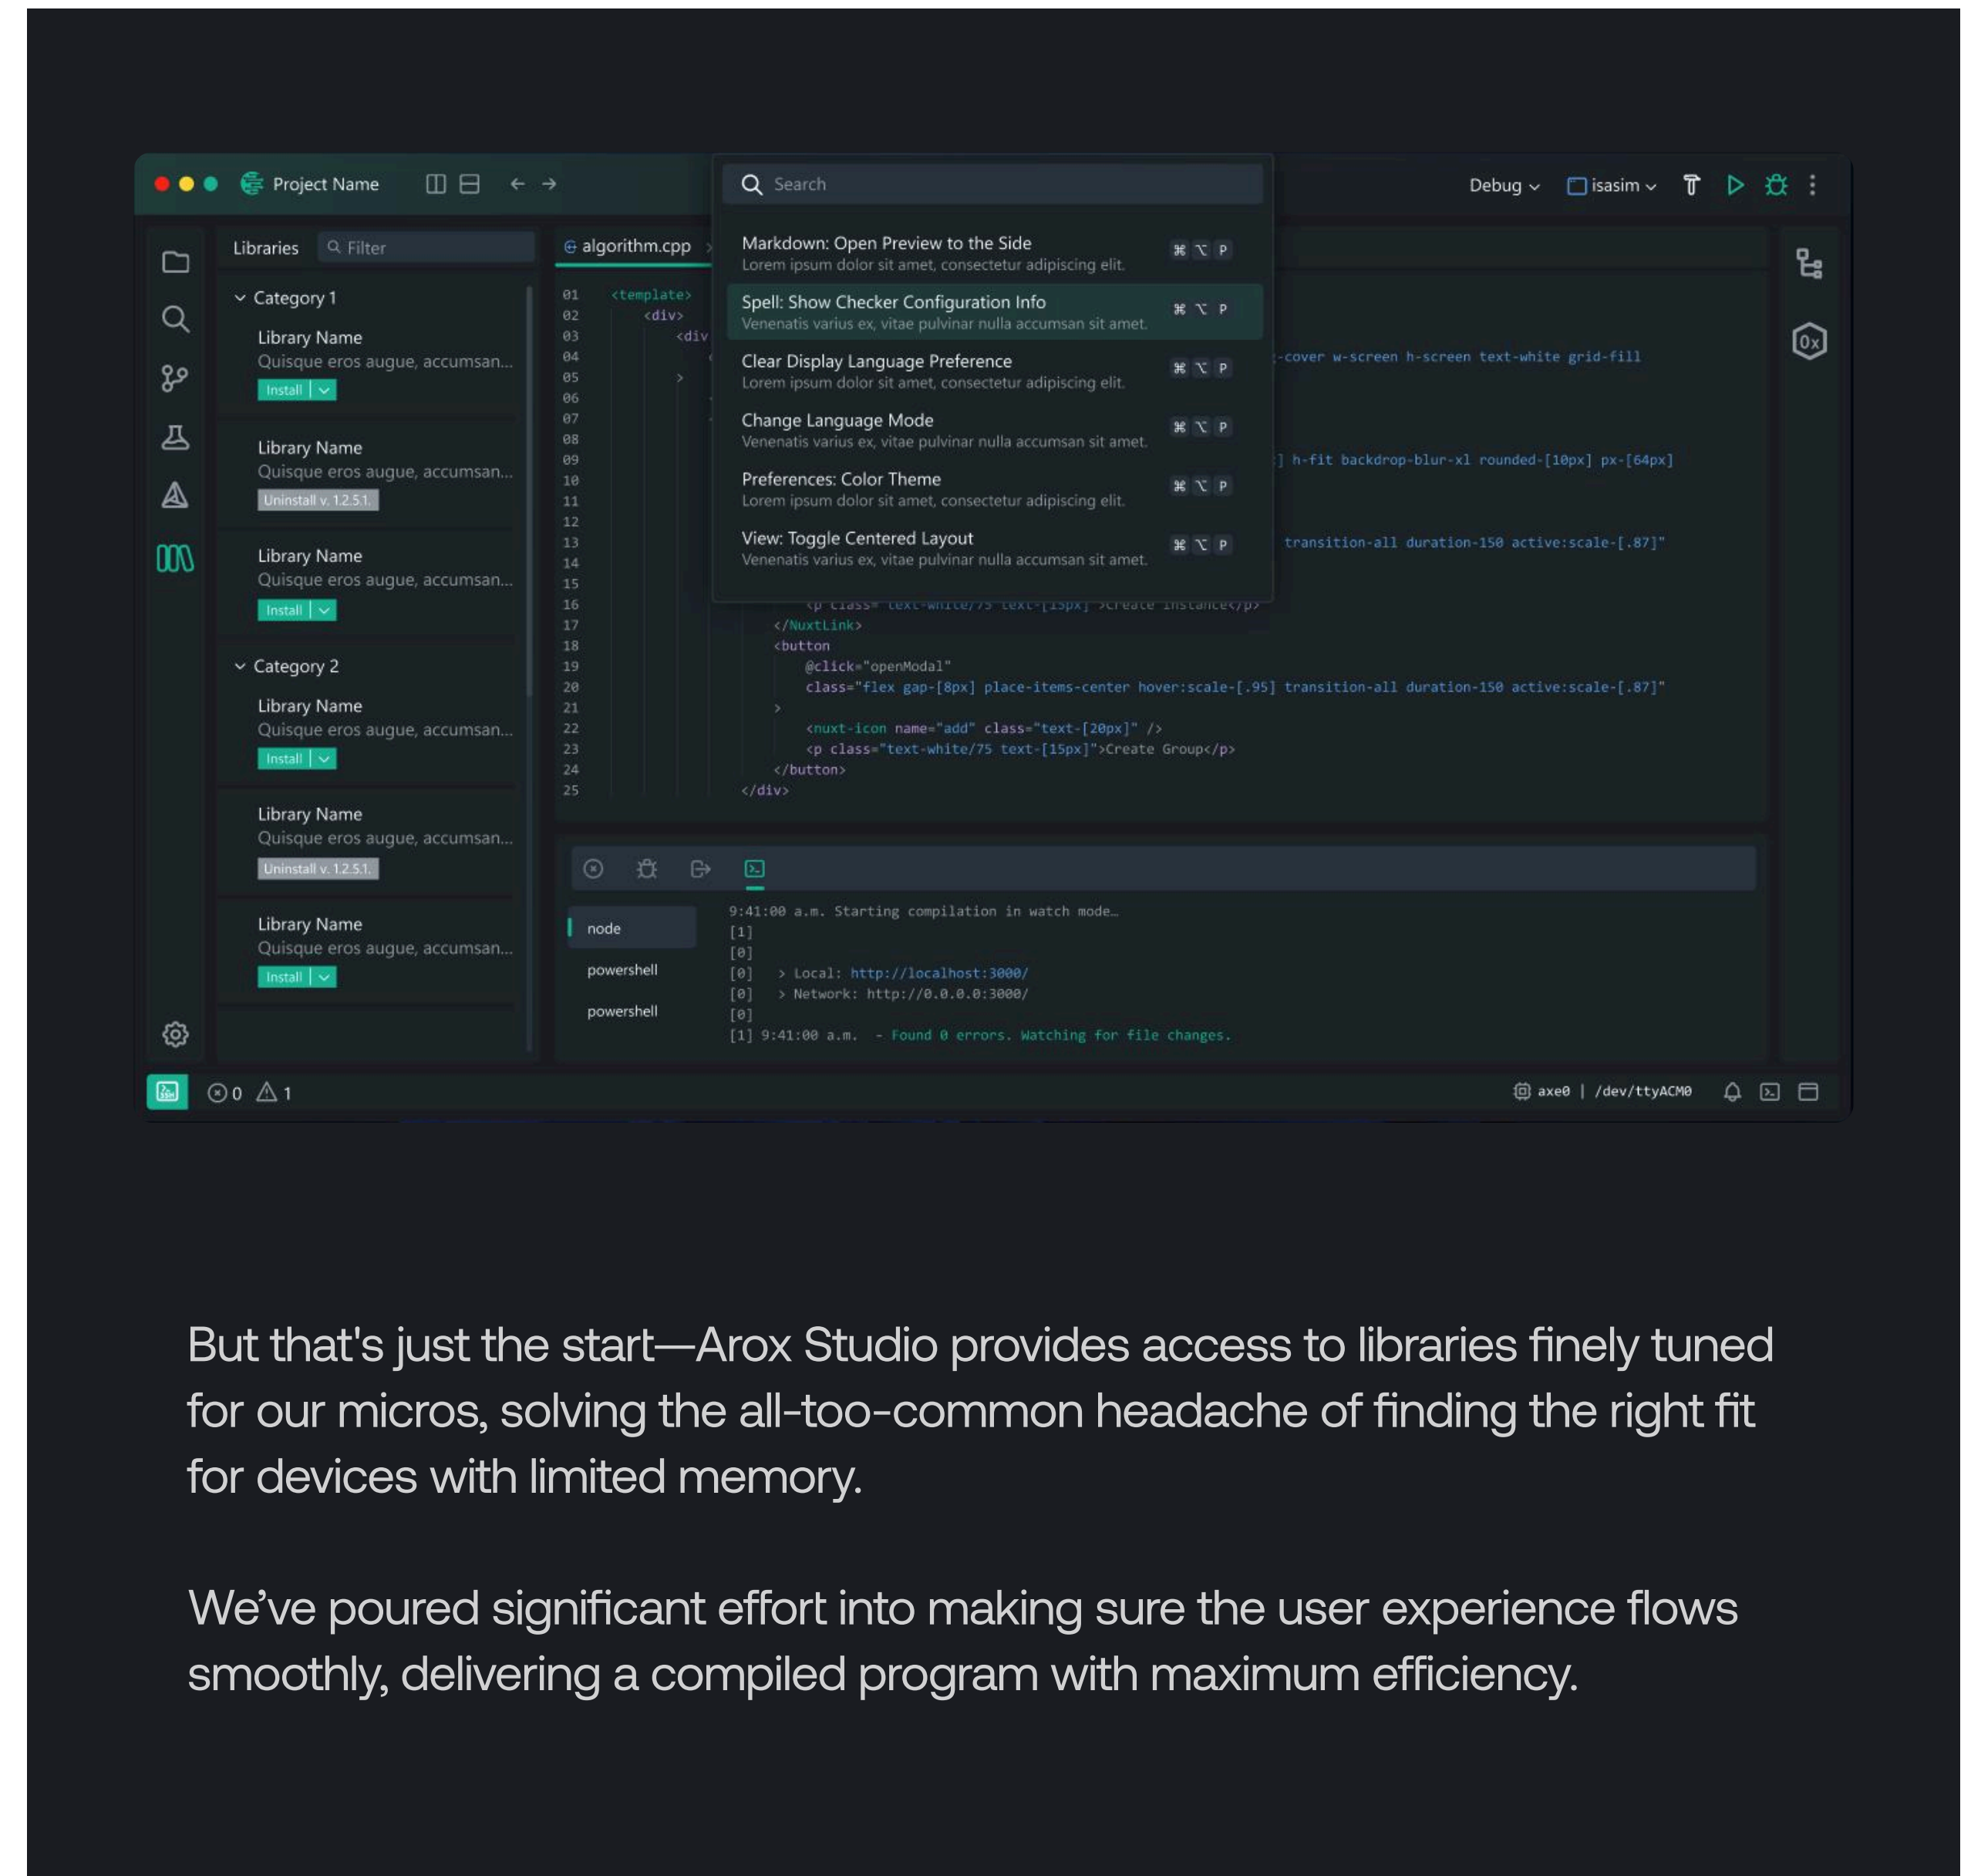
Project Name

Search

Debug isasim

Libraries Filter

algorithm.cpp

Category 1

Library Name
Quisque eros augue, accumsan...
Install

Library Name
Quisque eros augue, accumsan...
Uninstall v. 1.2.5.1.

Library Name
Quisque eros augue, accumsan...
Install

Category 2

Library Name
Quisque eros augue, accumsan...
Install

Library Name
Quisque eros augue, accumsan...
Uninstall v. 1.2.5.1.

Library Name
Quisque eros augue, accumsan...
Install

Markdown: Open Preview to the Side
Lorem ipsum dolor sit amet, consectetur adipiscing elit.
⌘ ⌥ P

Spell: Show Checker Configuration Info
Venenatis varius ex, vitae pulvinar nulla accumsan sit amet.
⌘ ⌥ P

Clear Display Language Preference
Lorem ipsum dolor sit amet, consectetur adipiscing elit.
⌘ ⌥ P

Change Language Mode
Venenatis varius ex, vitae pulvinar nulla accumsan sit amet.
⌘ ⌥ P

Preferences: Color Theme
Lorem ipsum dolor sit amet, consectetur adipiscing elit.
⌘ ⌥ P

View: Toggle Centered Layout
Venenatis varius ex, vitae pulvinar nulla accumsan sit amet.
⌘ ⌥ P

01 <template>
02 <div>
03 <div
04
05 >
06
07
08
09
10
11
12
13
14
15
16
17 </NuxtLink>
18 <button
19 @click="openModal"
20 class="flex gap-[8px] place-items-center hover:scale-[.95] transition-all duration-150 active:scale-[.87]"
21 >
22 <nuxt-icon name="add" class="text-[20px]" />
23 <p class="text-white/75 text-[15px]">Create Group</p>
24 </button>
25 </div>

-cover w-screen h-screen text-white grid-fill
] h-fit backdrop-blur-xl rounded-[10px] px-[64px]
transition-all duration-150 active:scale-[.87]"

node
powershell
powershell

9:41:00 a.m. Starting compilation in watch mode…
[1]
[0]
[0] > Local: http://localhost:3000/
[0] > Network: http://0.0.0.0:3000/
[0]
[1] 9:41:00 a.m. - Found 0 errors. Watching for file changes.

0 1

axe0 | /dev/ttyACM0

But that's just the start—Arox Studio provides access to libraries finely tuned for our micros, solving the all-too-common headache of finding the right fit for devices with limited memory.

We’ve poured significant effort into making sure the user experience flows smoothly, delivering a compiled program with maximum efficiency.